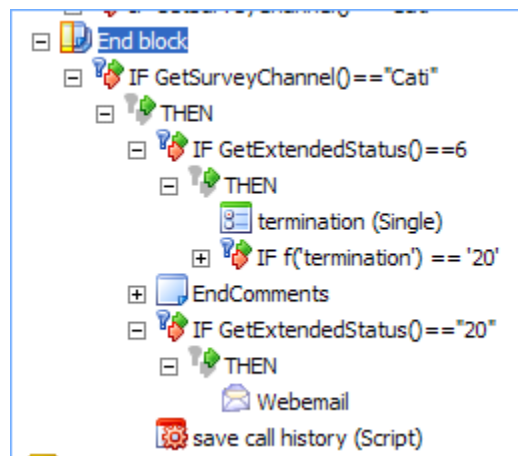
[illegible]

End block

IF GetSurveyChannel()=="Cati"

THEN

IF GetExtendedStatus()==6

THEN

termination (Single)

IF f('termination') == '20'

EndComments

IF GetExtendedStatus()=="20"

THEN

Webemail

save call history (Script)